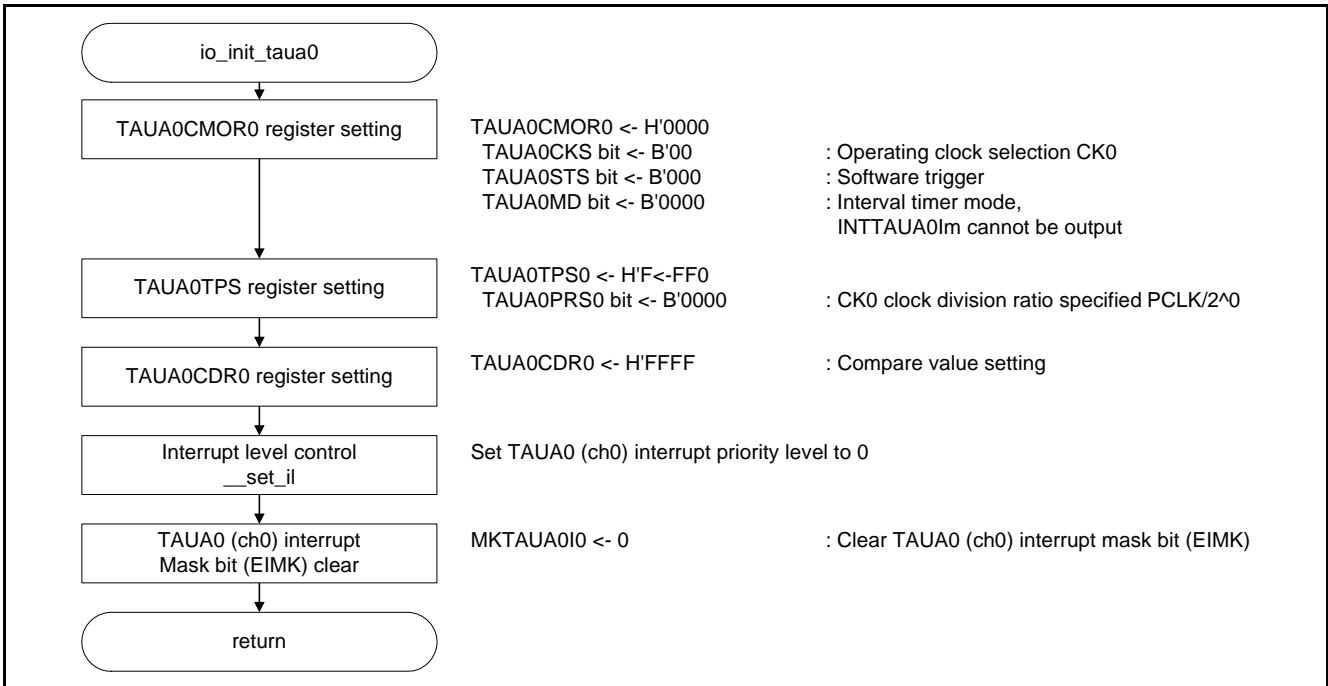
io_init_taua0

TAUA0CMOR0 register setting

TAUA0CMOR0 <- H'0000
TAUA0CKS bit <- B'00 : Operating clock selection CK0
TAUA0STS bit <- B'000 : Software trigger
TAUA0MD bit <- B'0000 : Interval timer mode, INTTAUA0Im cannot be output

TAUA0TPS register setting

TAUA0TPS0 <- H'F<-FF0
TAUA0PRS0 bit <- B'0000 : CK0 clock division ratio specified PCLK/2^0

TAUA0CDR0 register setting

TAUA0CDR0 <- H'FFFF : Compare value setting

Interrupt level control
__set_il

Set TAUA0 (ch0) interrupt priority level to 0

TAUA0 (ch0) interrupt
Mask bit (EIMK) clear

MKTAUA0I0 <- 0 : Clear TAUA0 (ch0) interrupt mask bit (EIMK)

return